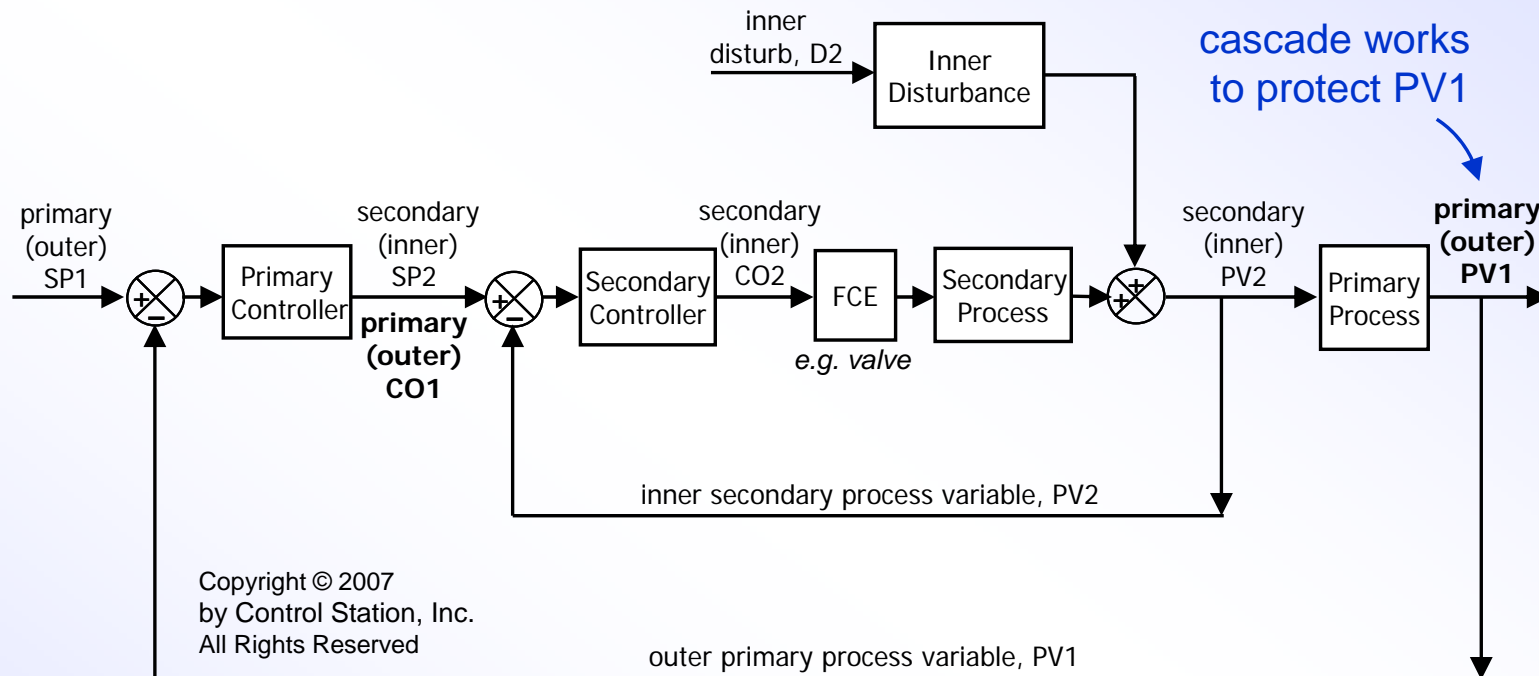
inner disturb, D2

Inner Disturbance

cascade works to protect PV1

primary (outer) SP1

+

−

Primary Controller

secondary (inner) SP2

primary (outer) CO1

+

−

Secondary Controller

secondary (inner) CO2

FCE

e.g. valve

Secondary Process

+

+

secondary (inner) PV2

Primary Process

primary (outer) PV1

inner secondary process variable, PV2

Copyright © 2007 by Control Station, Inc. All Rights Reserved

outer primary process variable, PV1